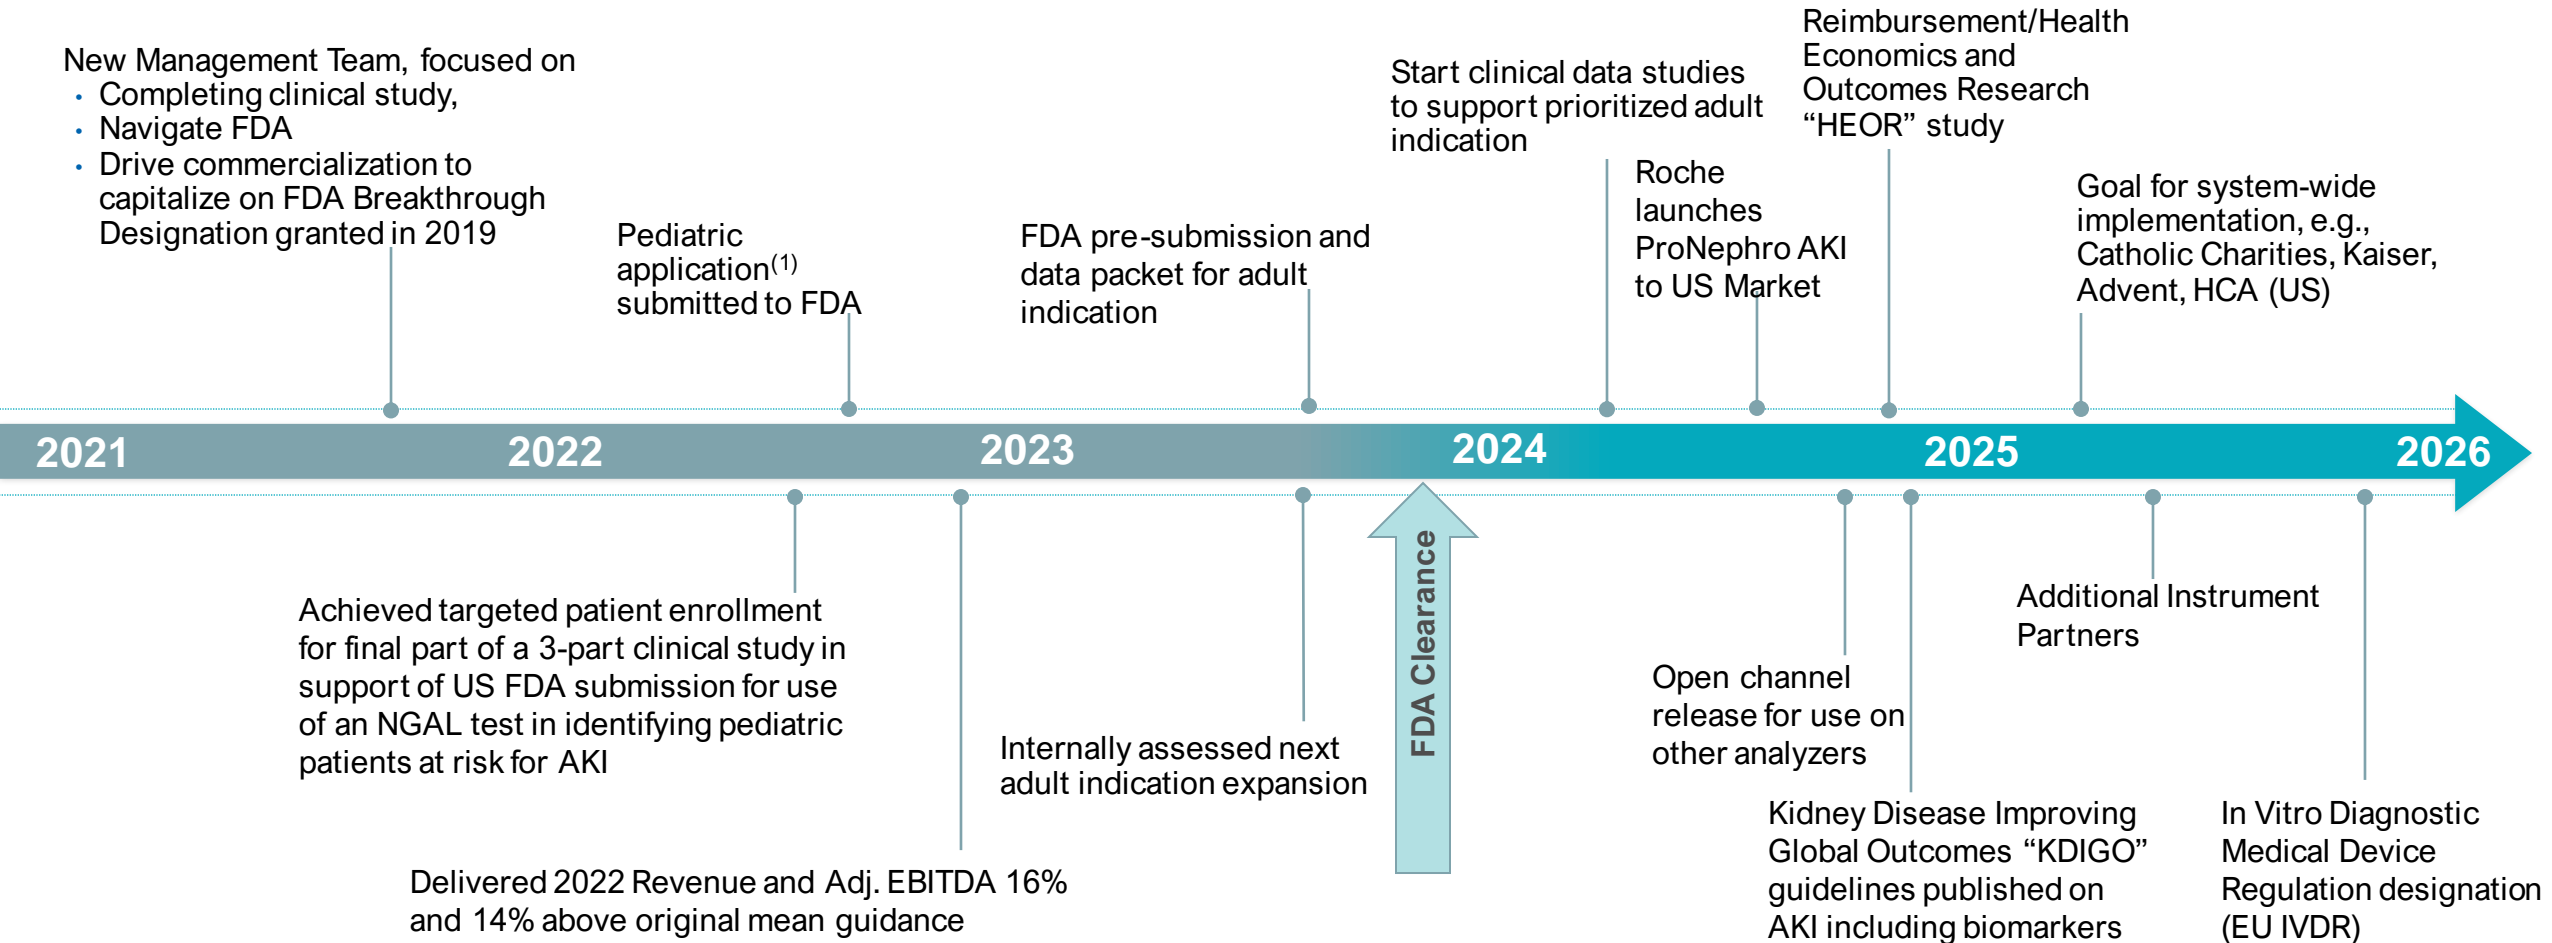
New Management Team, focused on

- Completing clinical study,
- Navigate FDA
- Drive commercialization to capitalize on FDA Breakthrough Designation granted in 2019

Pediatric application$^{(1)}$ submitted to FDA

FDA pre-submission and data packet for adult indication

Start clinical data studies to support prioritized adult indication

Roche launches ProNephro AKI to US Market

Reimbursement/Health Economics and Outcomes Research "HEOR" study

Goal for system-wide implementation, e.g., Catholic Charities, Kaiser, Advent, HCA (US)

2021 2022 2023 2024 2025 2026

Achieved targeted patient enrollment for final part of a 3-part clinical study in support of US FDA submission for use of an NGAL test in identifying pediatric patients at risk for AKI

Delivered 2022 Revenue and Adj. EBITDA 16% and 14% above original mean guidance

Internally assessed next adult indication expansion

FDA Clearance

Open channel release for use on other analyzers

Kidney Disease Improving Global Outcomes "KDIGO" guidelines published on AKI including biomarkers

Additional Instrument Partners

In Vitro Diagnostic Medical Device Regulation designation (EU IVDR)